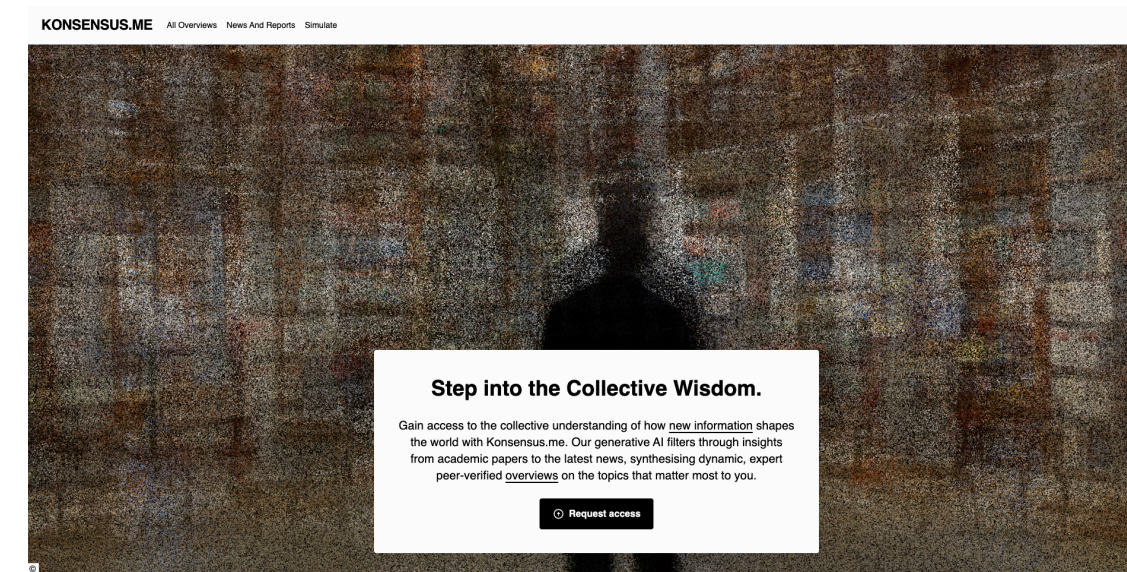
KONSENSUS.ME All Overviews News And Reports Simulate

Step into the Collective Wisdom.

Gain access to the collective understanding of how new information shapes the world with Konsensus.me. Our generative AI filters through insights from academic papers to the latest news, synthesising dynamic, expert peer-verified overviews on the topics that matter most to you.

Request access

©